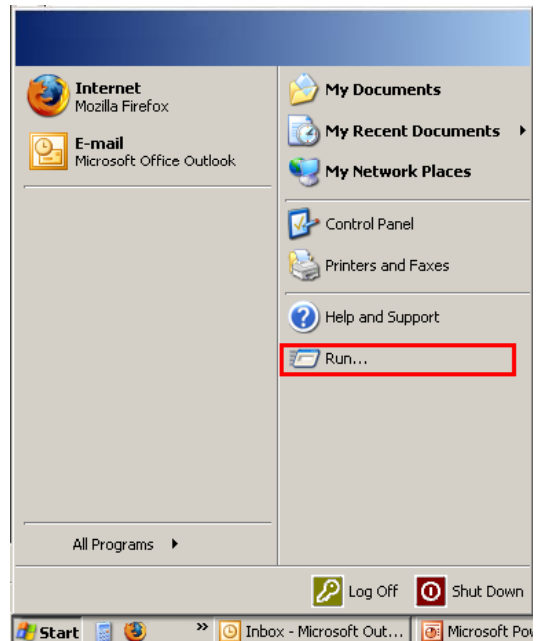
Internet
Mozilla Firefox

E-mail
Microsoft Office Outlook

All Programs

My Documents

My Recent Documents

My Network Places

Control Panel

Printers and Faxes

Help and Support

Run...

Log Off

Shut Down

Start

Inbox - Microsoft Out...

Microsoft Pov